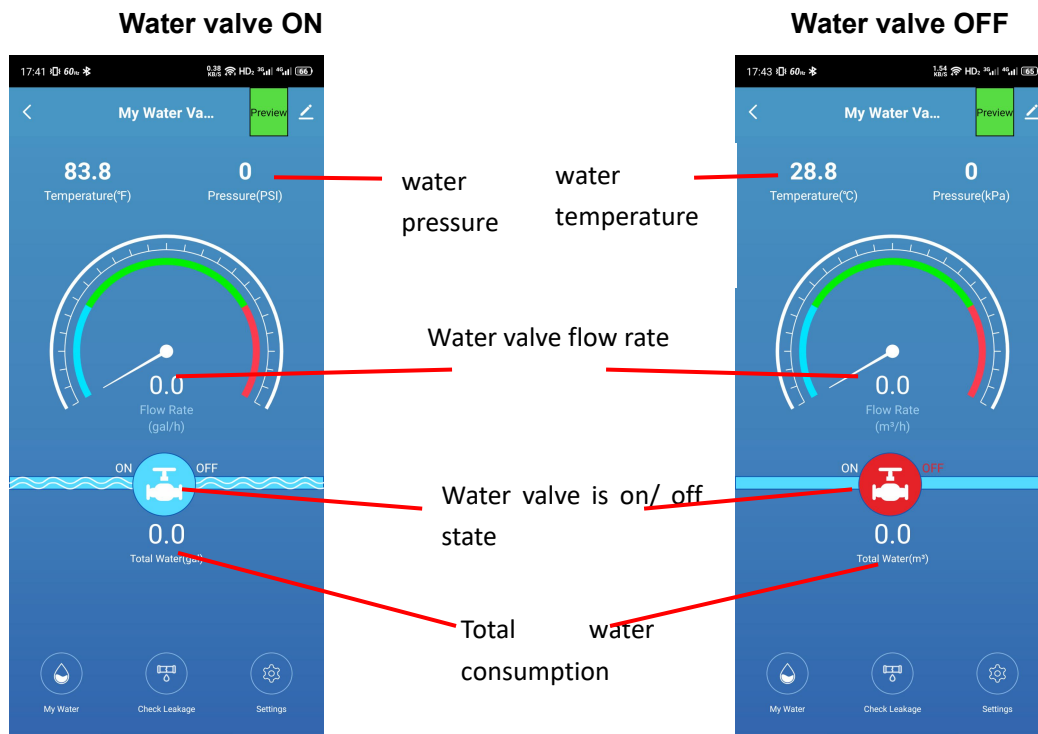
Water valve ON

Water valve OFF

17:41 60 0.38 KB/S HD2 3G 4G 66

<

My Water Va...

Preview

83.8
Temperature(℉)

0
Pressure(PSI)

0.0
Flow Rate
(gal/h)

ON OFF

0.0
Total Water(gal)

My Water

Check Leakage

Settings

water pressure

water temperature

Water valve flow rate

Water valve is on/ off state

Total water consumption

17:43 60 1.54 KB/S HD2 3G 4G 65

<

My Water Va...

Preview

28.8
Temperature(℃)

0
Pressure(kPa)

0.0
Flow Rate
(m³/h)

ON OFF

0.0
Total Water(m³)

My Water

Check Leakage

Settings